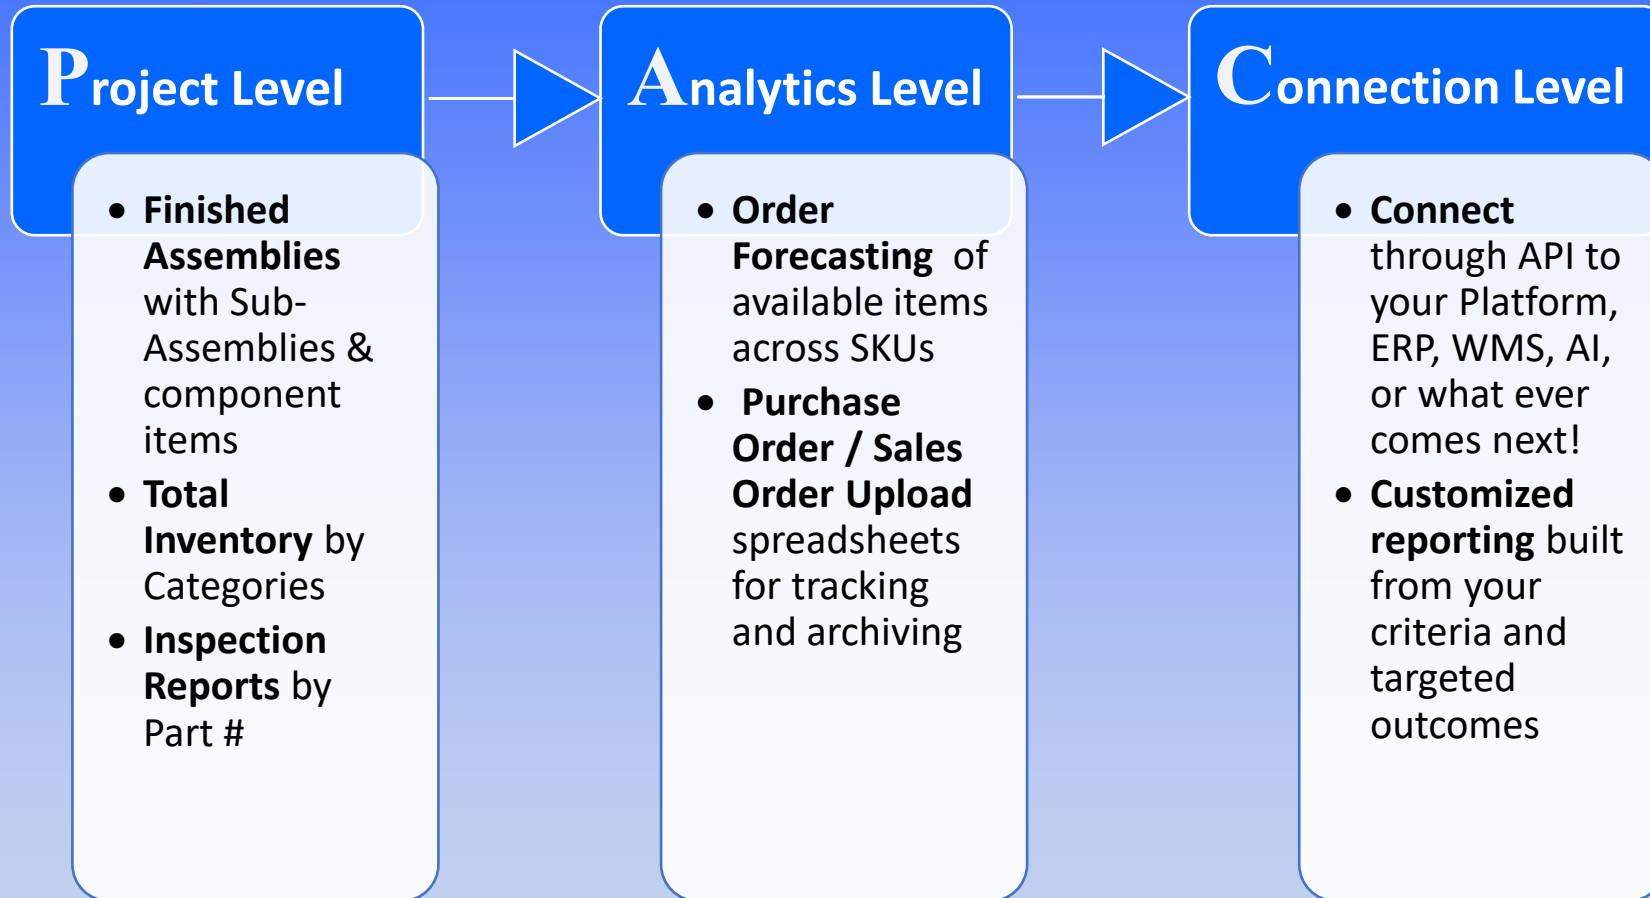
Project Level

- Finished Assemblies with Sub-Assemblies & component items
- Total Inventory by Categories
- Inspection Reports by Part #

Analytics Level

- Order Forecasting of available items across SKUs
- Purchase Order / Sales Order Upload spreadsheets for tracking and archiving

Connection Level

- Connect through API to your Platform, ERP, WMS, AI, or what ever comes next!
- Customized reporting built from your criteria and targeted outcomes